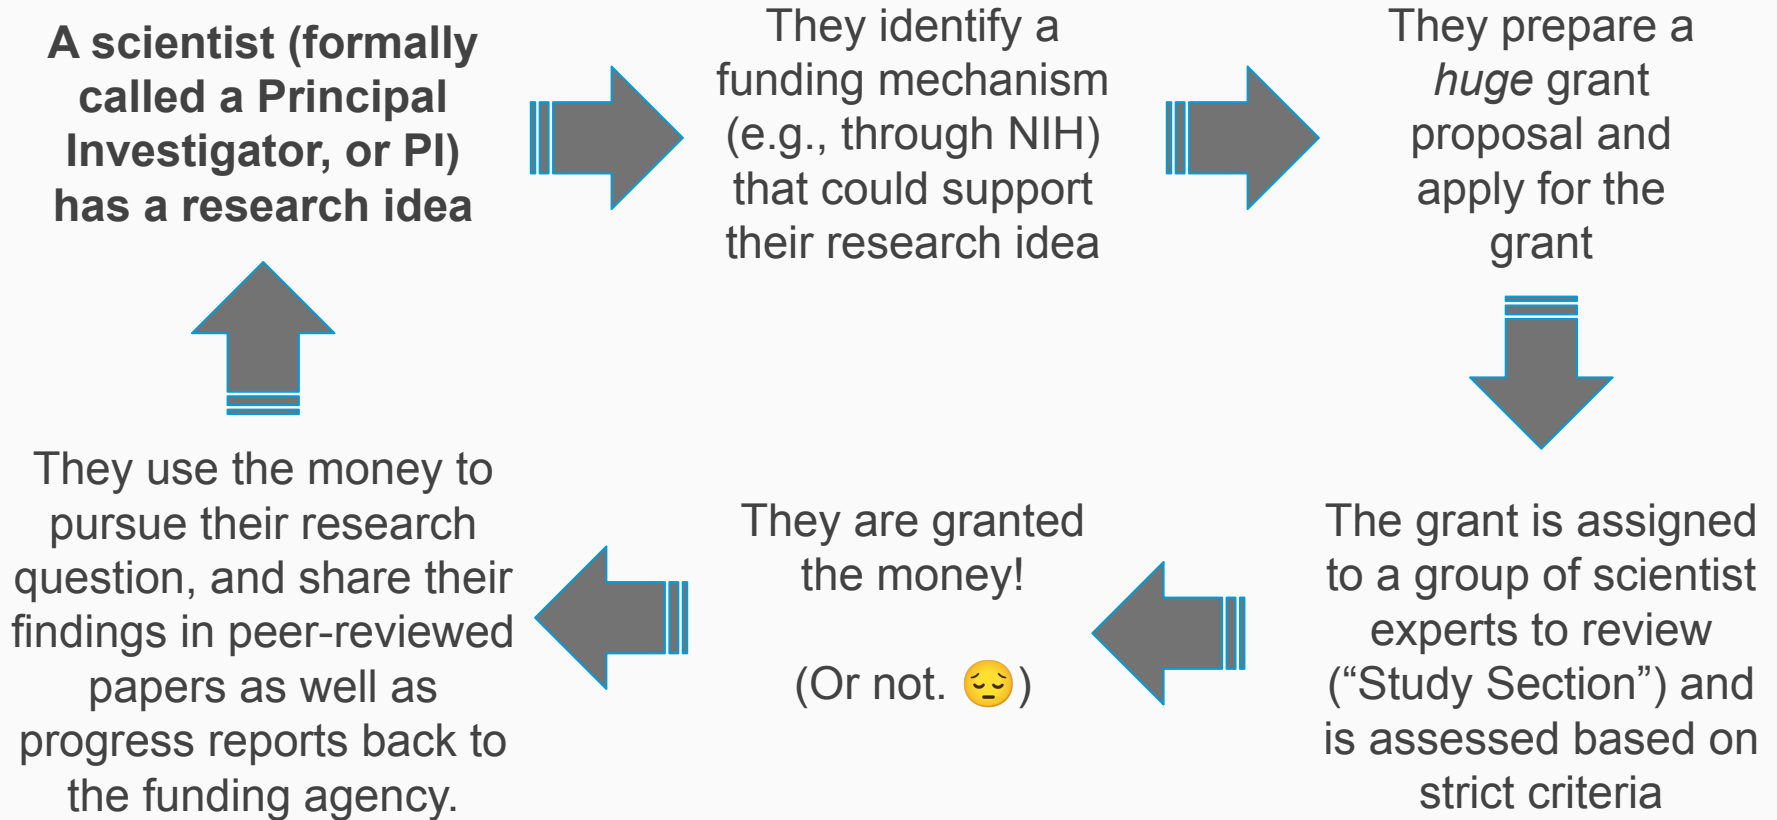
A scientist (formally called a Principal Investigator, or PI) has a research idea

They identify a funding mechanism (e.g., through NIH) that could support their research idea

They prepare a *huge* grant proposal and apply for the grant

The grant is assigned to a group of scientist experts to review ("Study Section") and is assessed based on strict criteria

They are granted the money!

(Or not. 😔)

They use the money to pursue their research question, and share their findings in peer-reviewed papers as well as progress reports back to the funding agency.